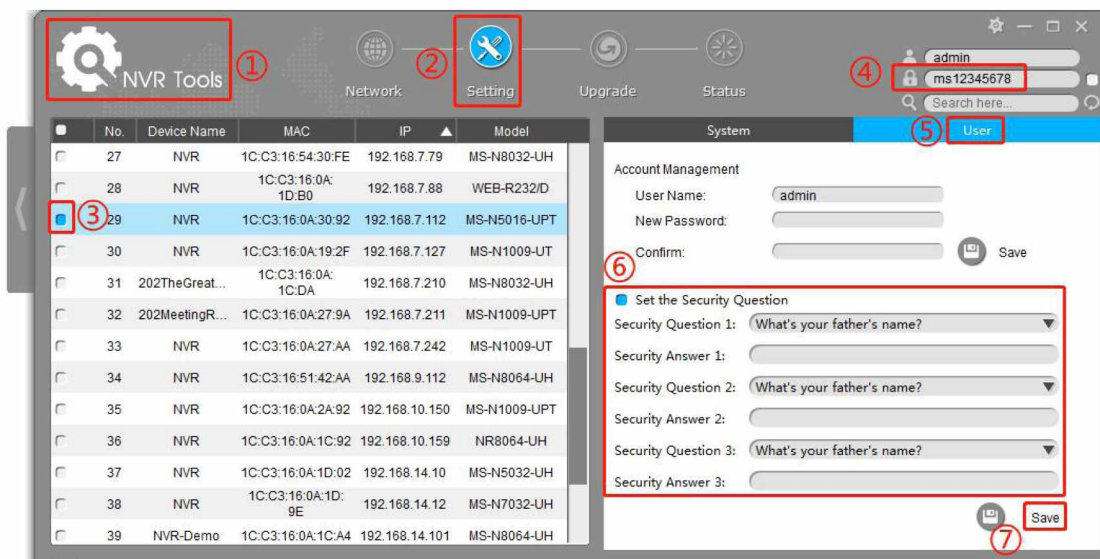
NVR Tools ①

Network ② Setting Upgrade Status

④ admin
ms12345678
Search here...

| No. | Device Name | MAC | IP | Model |
|---|---|---|---|---|
| 27 | NVR | 1C:C3:16:54:30:FE | 192.168.7.79 | MS-N8032-UH |
| 28 | NVR | 1C:C3:16:0A:1D:B0 | 192.168.7.88 | WEB-R232/D |
| ③ 29 | NVR | 1C:C3:16:0A:30:92 | 192.168.7.112 | MS-N5016-UPT |
| 30 | NVR | 1C:C3:16:0A:19:2F | 192.168.7.127 | MS-N1009-UT |
| 31 | 202TheGreat... | 1C:C3:16:0A:1C:DA | 192.168.7.210 | MS-N8032-UH |
| 32 | 202MeetingR... | 1C:C3:16:0A:27:9A | 192.168.7.211 | MS-N1009-UPT |
| 33 | NVR | 1C:C3:16:0A:27:AA | 192.168.7.242 | MS-N1009-UT |
| 34 | NVR | 1C:C3:16:51:42:AA | 192.168.9.112 | MS-N8064-UH |
| 35 | NVR | 1C:C3:16:0A:2A:92 | 192.168.10.150 | MS-N1009-UPT |
| 36 | NVR | 1C:C3:16:0A:1C:92 | 192.168.10.159 | NR8064-UH |
| 37 | NVR | 1C:C3:16:0A:1D:02 | 192.168.14.10 | MS-N5032-UH |
| 38 | NVR | 1C:C3:16:0A:1D:9E | 192.168.14.12 | MS-N7032-UH |
| 39 | NVR-Demo | 1C:C3:16:0A:1C:A4 | 192.168.14.101 | MS-N8064-UH |

System ⑤ User

Account Management
User Name: admin
New Password:
Confirm: Save

⑥
Set the Security Question
Security Question 1: What's your father's name?
Security Answer 1:
Security Question 2: What's your father's name?
Security Answer 2:
Security Question 3: What's your father's name?
Security Answer 3:

Save
⑦